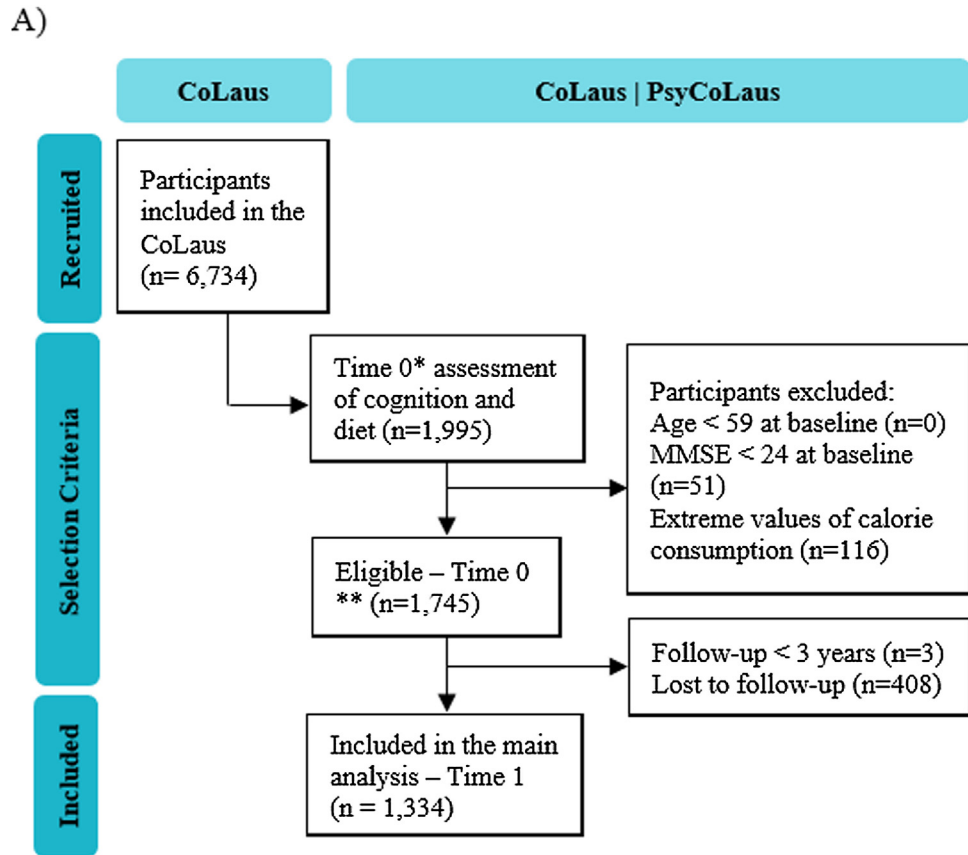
A)

CoLaus

CoLaus | PsyCoLaus

Recruited

Participants included in the CoLaus (n= 6,734)

Selection Criteria

Time 0* assessment of cognition and diet (n=1,995)

Participants excluded:
Age < 59 at baseline (n=0)
MMSE < 24 at baseline (n=51)
Extreme values of calorie consumption (n=116)

Eligible – Time 0 ** (n=1,745)

Follow-up < 3 years (n=3)
Lost to follow-up (n=408)

Included

Included in the main analysis – Time 1 (n = 1,334)